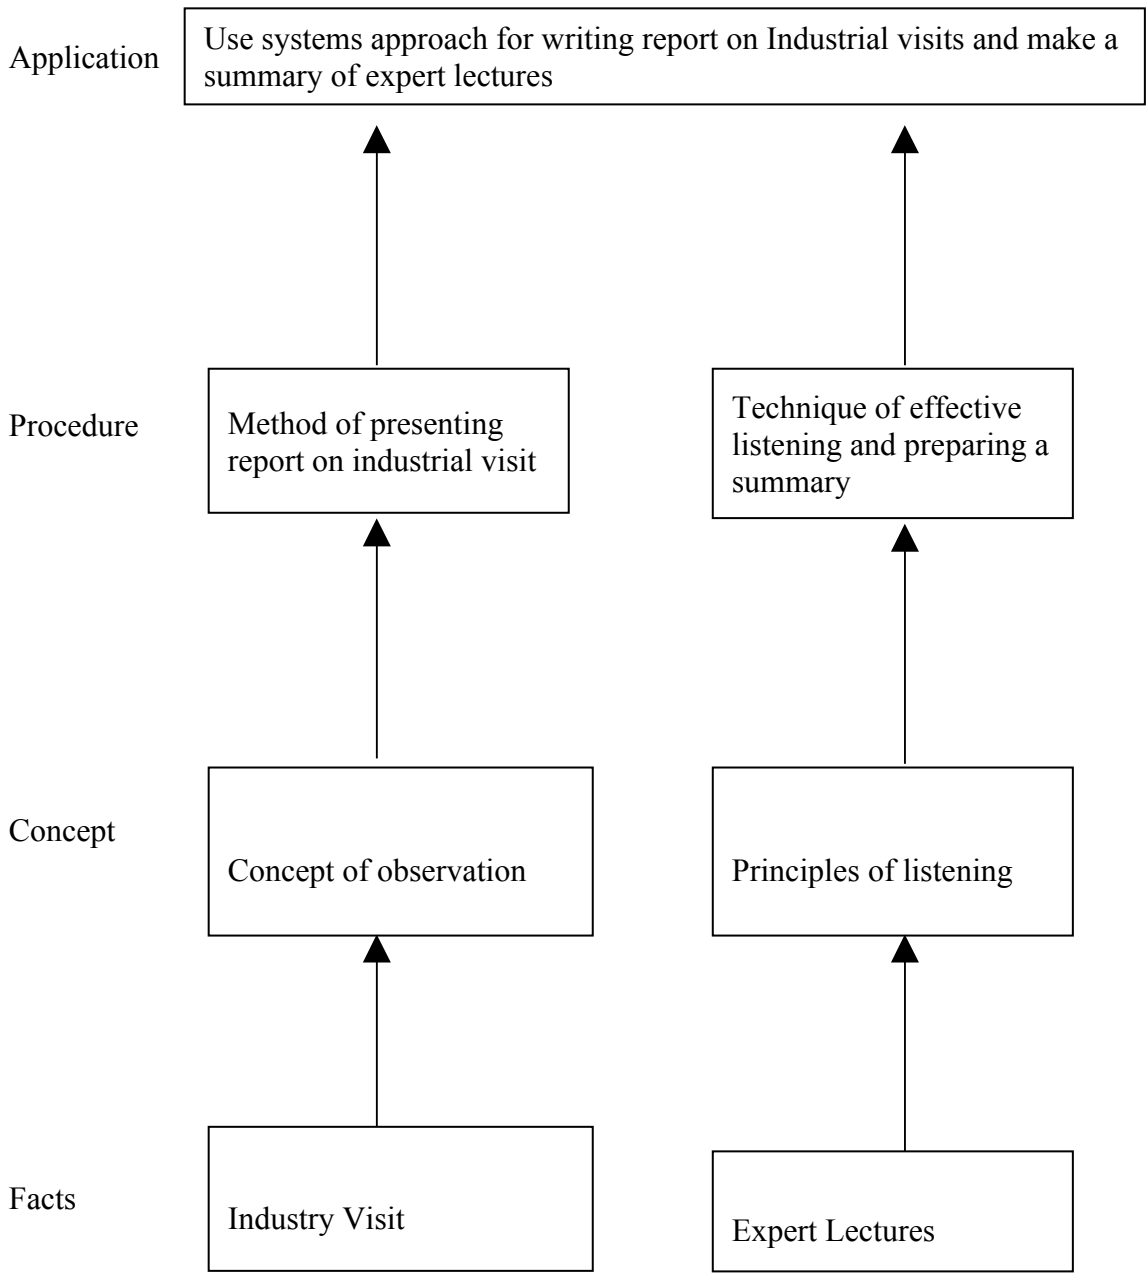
Application

Use systems approach for writing report on Industrial visits and make a summary of expert lectures

Procedure

Method of presenting report on industrial visit

Technique of effective listening and preparing a summary

Concept

Concept of observation

Principles of listening

Facts

Industry Visit

Expert Lectures